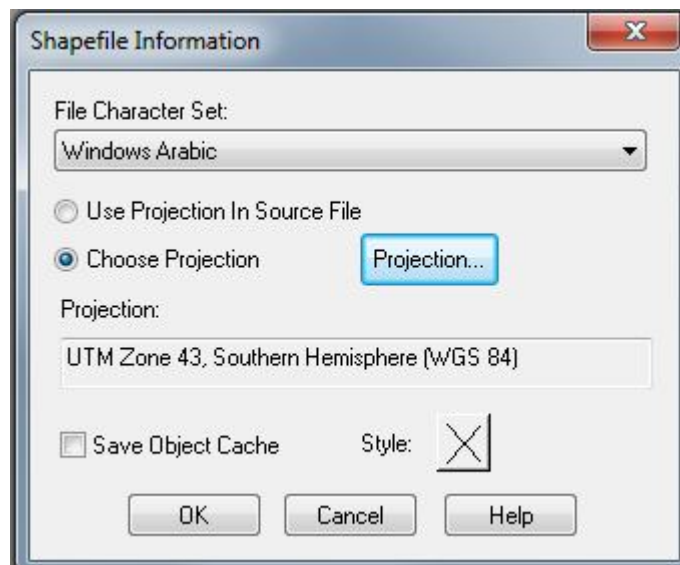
Shapefile Information

File Character Set:

Windows Arabic

Use Projection In Source File

Choose Projection

Projection...

Projection:

UTM Zone 43, Southern Hemisphere (WGS 84)

Save Object Cache

Style:

OK

Cancel

Help